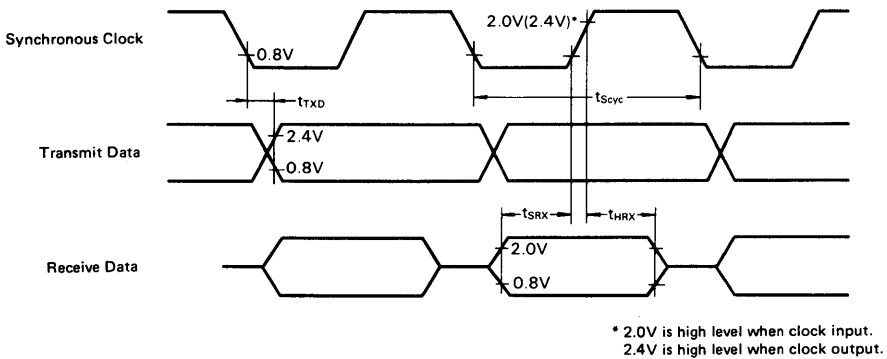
Synchronous Clock

0.8V

2.0V(2.4V)*

$t_{TXD}$

$t_{Scyc}$

Transmit Data

2.4V

0.8V

$t_{SRX}$

$t_{HRX}$

Receive Data

2.0V

0.8V

* 2.0V is high level when clock input.
2.4V is high level when clock output.